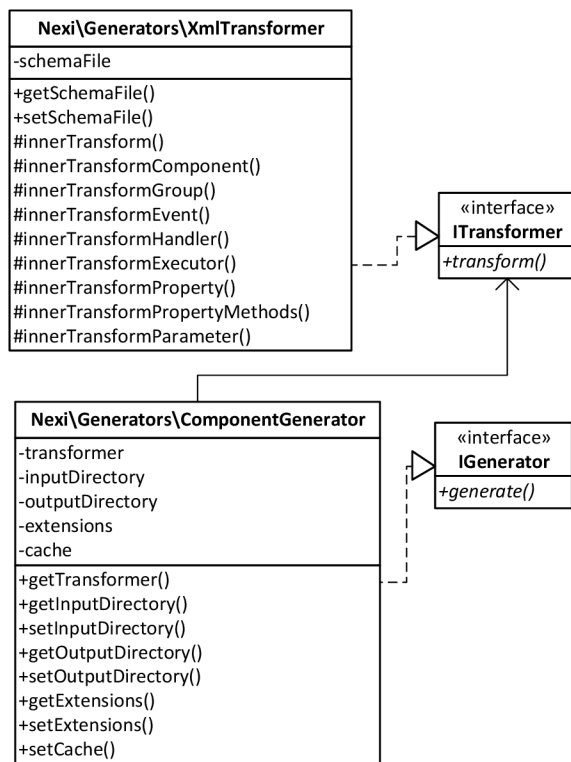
Nexi\Generators\XmlTransformer

-schemaFile

+getSchemaFile()
+setSchemaFile()
#innerTransform()
#innerTransformComponent()
#innerTransformGroup()
#innerTransformEvent()
#innerTransformHandler()
#innerTransformExecutor()
#innerTransformProperty()
#innerTransformPropertyMethods()
#innerTransformParameter()

«interface»
ITransformer

+transform()

Nexi\Generators\ComponentGenerator

-transformer
-inputDirectory
-outputDirectory
-extensions
-cache

+getTransformer()
+getInputDirectory()
+setInputDirectory()
+getOutputDirectory()
+setOutputDirectory()
+getExtensions()
+setExtensions()
+setCache()

«interface»
IGenerator

+generate()